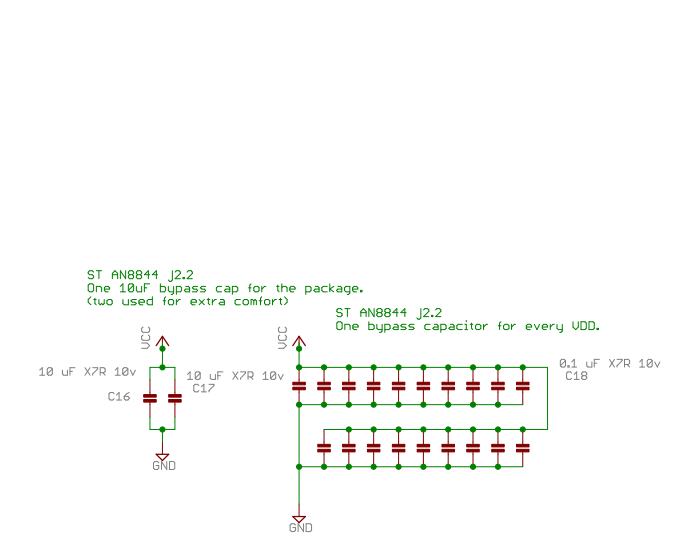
ST AN8844 J2.2
One 10uF bypass cap for the package.
(two used for extra comfort)

ST AN8844 J2.2
One bypass capacitor for every VDD.

VCC

VCC

10 uF X7R 10v

10 uF X7R 10v
C17

C16

0.1 uF X7R 10v
C18

GND

GND